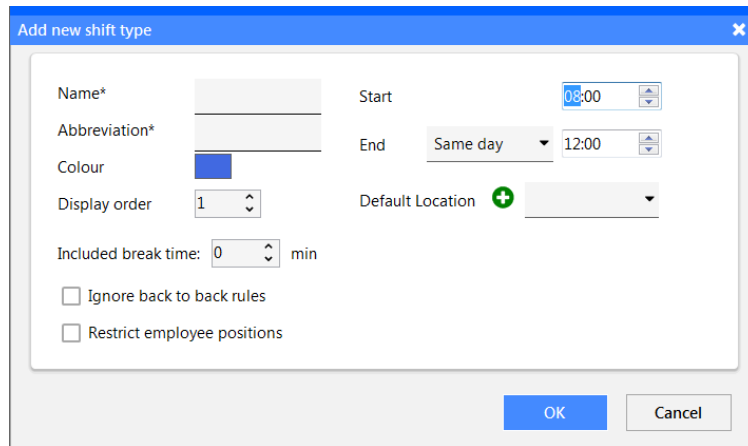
Add new shift type

Name*

Abbreviation*

Colour

Display order 1

Included break time: 0 min

Ignore back to back rules

Restrict employee positions

Start 08:00

End Same day 12:00

Default Location

OK

Cancel